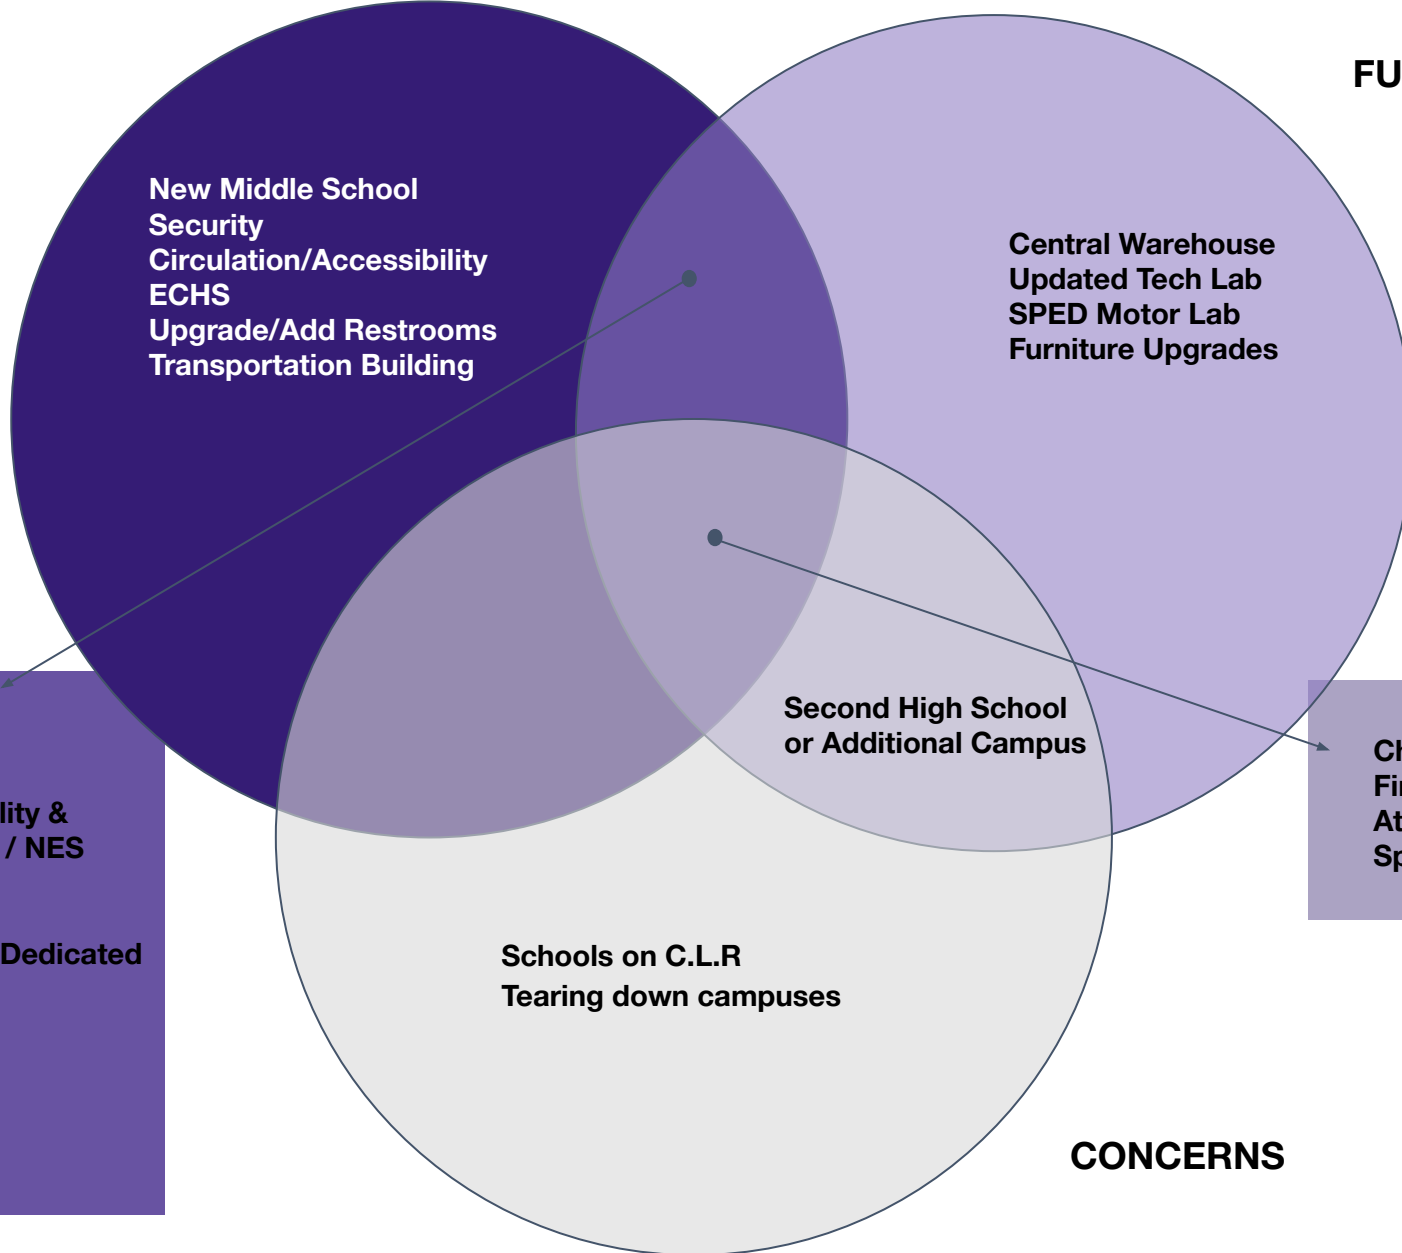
FU

New Middle School
Security
Circulation/Accessibility
ECHS
Upgrade/Add Restrooms
Transportation Building

Central Warehouse
Updated Tech Lab
SPED Motor Lab
Furniture Upgrades

lity &
/ NES

Dedicated

Second High School
or Additional Campus

Ch
Fi
At
Sp

Schools on C.L.R
Tearing down campuses

CONCERNS